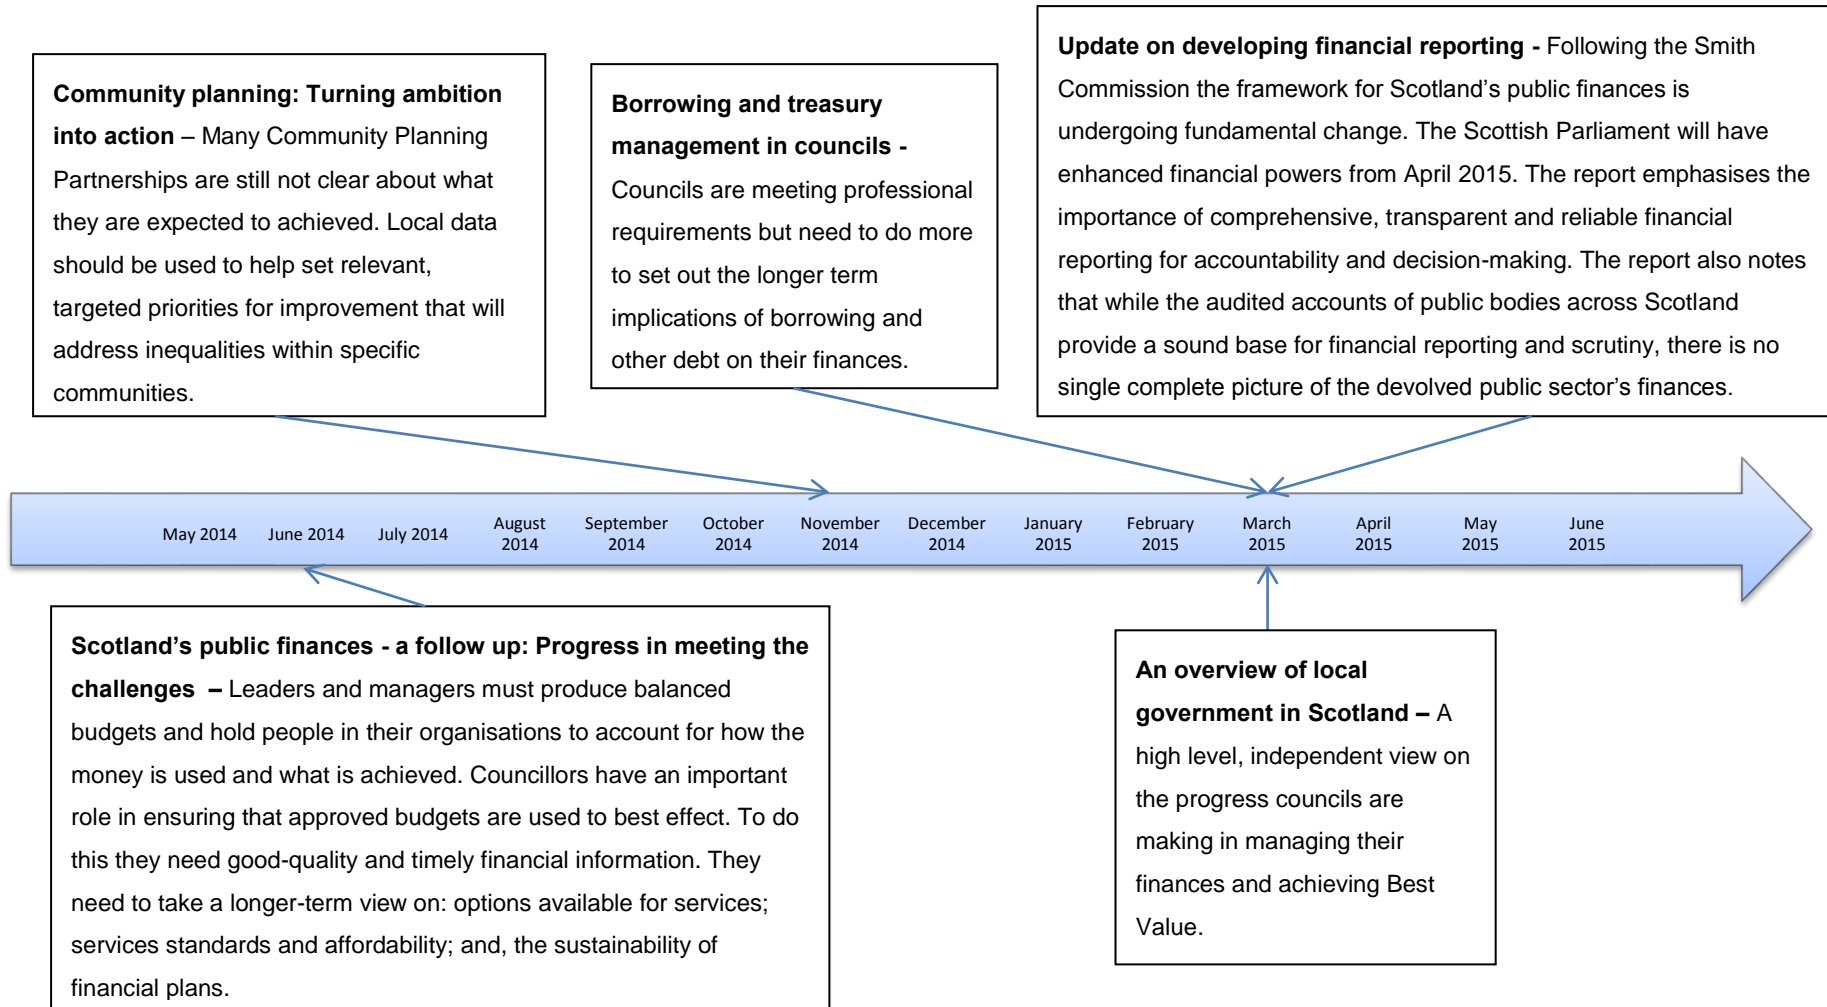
**Community planning: Turning ambition into action** – Many Community Planning Partnerships are still not clear about what they are expected to achieved. Local data should be used to help set relevant, targeted priorities for improvement that will address inequalities within specific communities.

**Borrowing and treasury management in councils -** Councils are meeting professional requirements but need to do more to set out the longer term implications of borrowing and other debt on their finances.

**Update on developing financial reporting -** Following the Smith Commission the framework for Scotland's public finances is undergoing fundamental change. The Scottish Parliament will have enhanced financial powers from April 2015. The report emphasises the importance of comprehensive, transparent and reliable financial reporting for accountability and decision-making. The report also notes that while the audited accounts of public bodies across Scotland provide a sound base for financial reporting and scrutiny, there is no single complete picture of the devolved public sector's finances.

May 2014 June 2014 July 2014 August 2014 September 2014 October 2014 November 2014 December 2014 January 2015 February 2015 March 2015 April 2015 May 2015 June 2015

**Scotland's public finances - a follow up: Progress in meeting the challenges –** Leaders and managers must produce balanced budgets and hold people in their organisations to account for how the money is used and what is achieved. Councillors have an important role in ensuring that approved budgets are used to best effect. To do this they need good-quality and timely financial information. They need to take a longer-term view on: options available for services; services standards and affordability; and, the sustainability of financial plans.

**An overview of local government in Scotland –** A high level, independent view on the progress councils are making in managing their finances and achieving Best Value.